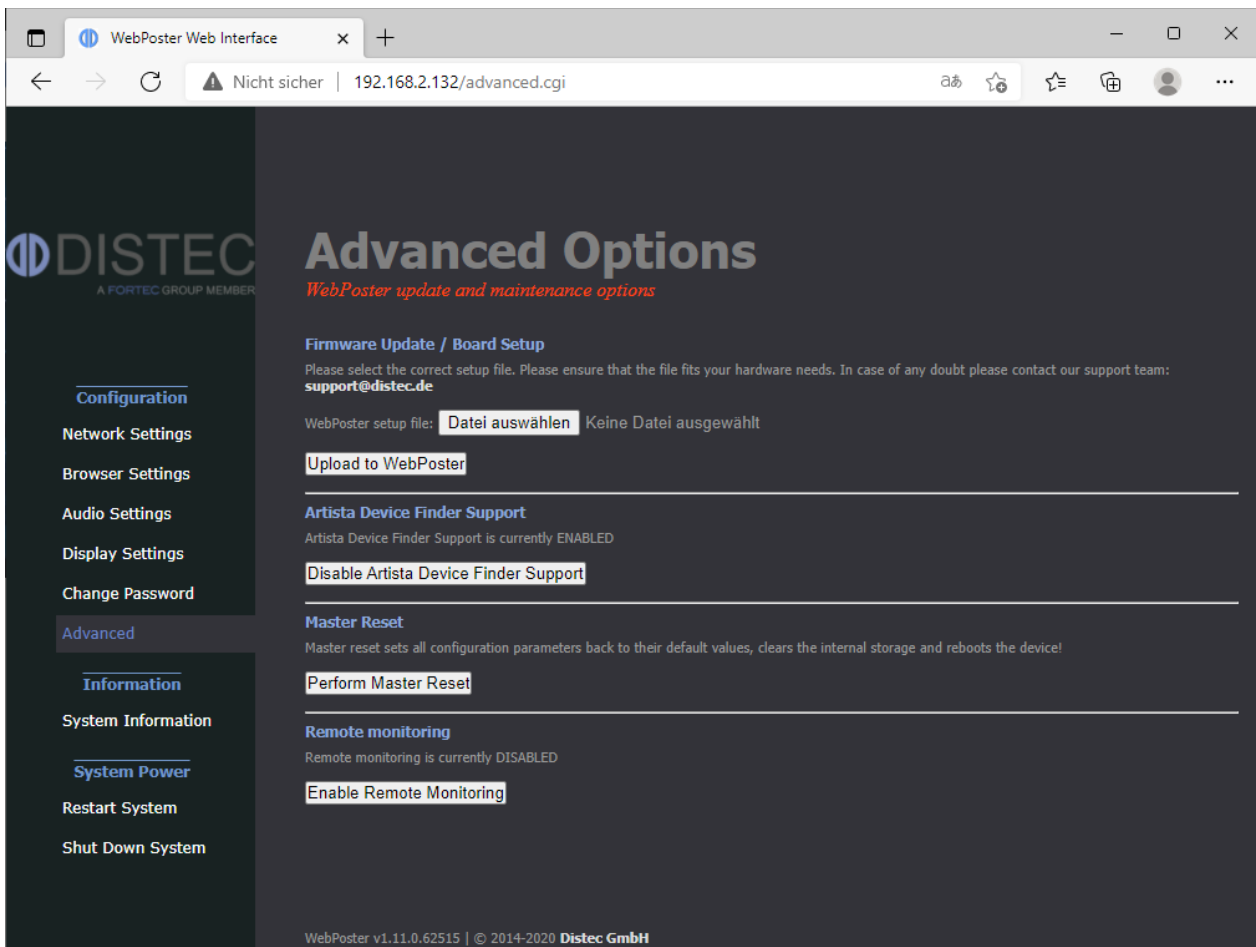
WebPoster Web Interface ×
+
Nicht sicher | 192.168.2.132/advanced.cgi

DISTEC
A FORTEC GROUP MEMBER

Configuration
Network Settings
Browser Settings
Audio Settings
Display Settings
Change Password
Advanced

Information
System Information

System Power
Restart System
Shut Down System

Advanced Options
WebPoster update and maintenance options

Firmware Update / Board Setup
Please select the correct setup file. Please ensure that the file fits your hardware needs. In case of any doubt please contact our support team: support@distec.de

WebPoster setup file: Datei auswählen Keine Datei ausgewählt

Upload to WebPoster

Artista Device Finder Support
Artista Device Finder Support is currently ENABLED

Disable Artista Device Finder Support

Master Reset
Master reset sets all configuration parameters back to their default values, clears the internal storage and reboots the device!

Perform Master Reset

Remote monitoring
Remote monitoring is currently DISABLED

Enable Remote Monitoring

WebPoster v1.11.0.62515 | © 2014-2020 Distec GmbH